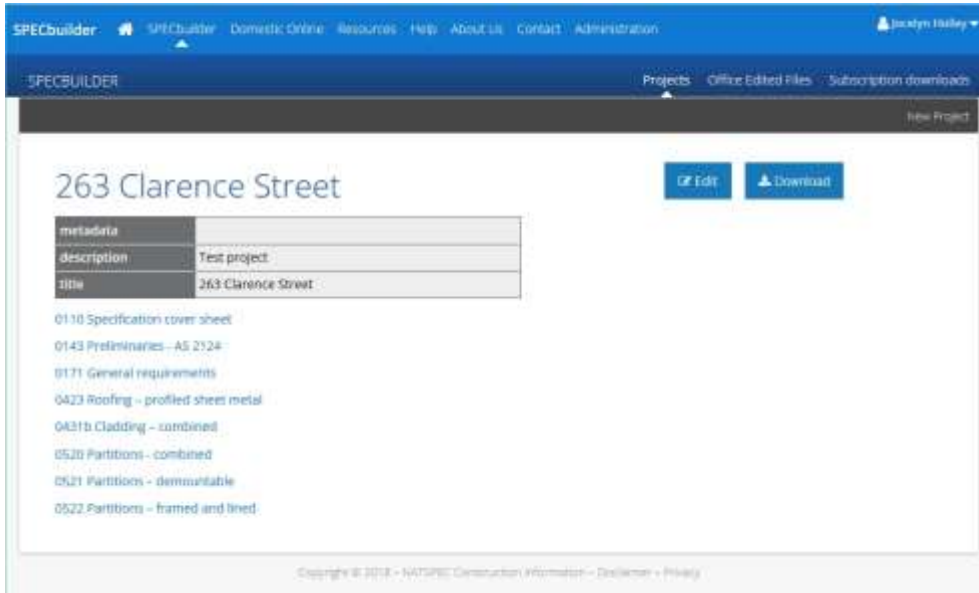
SPECbuilder SPECbuilder Domestic Online Resources Help About Us Contact Administration Jocelyn Hailey

SPECBUILDER Projects Office Edited Files Subscription downloads

New Project

263 Clarence Street

Edit Download

| metadata | |
|---|---|
| description | Test project |
| title | 263 Clarence Street |

0110 Specification cover sheet

0143 Preliminaries - AS 2124

0171 General requirements

0423 Roofing – profiled sheet metal

0431b Cladding – combined

0520 Partitions - combined

0521 Partitions – demountable

0522 Partitions – framed and lined

Copyright © 2018 - NATSPEC Construction Information – Disclaimer – Privacy